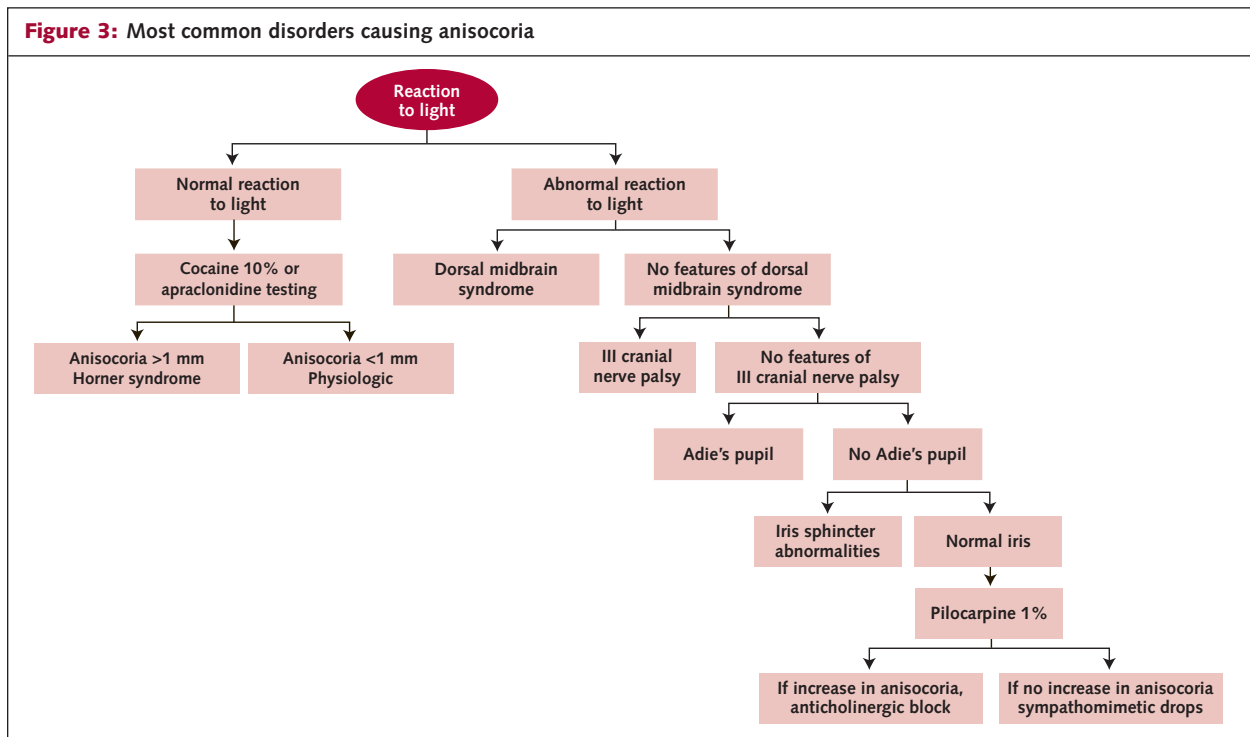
Figure 3: Most common disorders causing anisocoria

Reaction to light

Normal reaction to light

Abnormal reaction to light

Cocaine 10% or apraclonidine testing

Dorsal midbrain syndrome

No features of dorsal midbrain syndrome

Anisocoria >1 mm Horner syndrome

Anisocoria <1 mm Physiologic

III cranial nerve palsy

No features of III cranial nerve palsy

Adie's pupil

No Adie's pupil

Iris sphincter abnormalities

Normal iris

Pilocarpine 1%

If increase in anisocoria, anticholinergic block

If no increase in anisocoria sympathomimetic drops